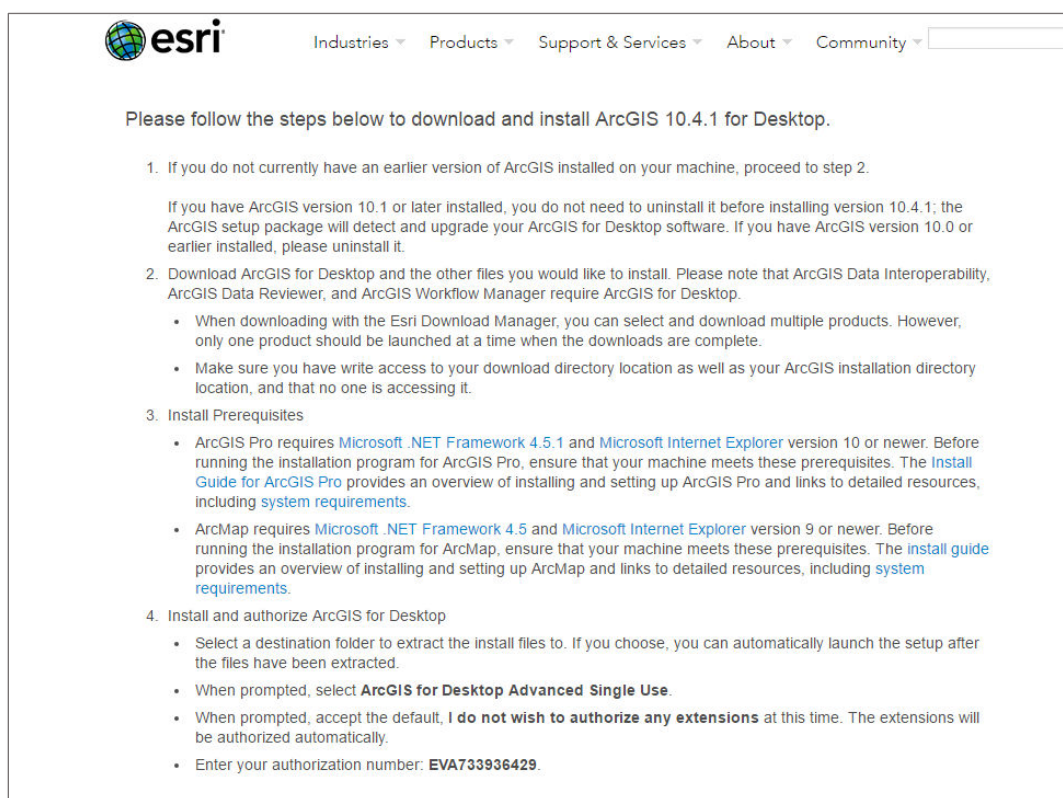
esri

Industries Products Support & Services About Community

Please follow the steps below to download and install ArcGIS 10.4.1 for Desktop.

1. If you do not currently have an earlier version of ArcGIS installed on your machine, proceed to step 2.

If you have ArcGIS version 10.1 or later installed, you do not need to uninstall it before installing version 10.4.1; the ArcGIS setup package will detect and upgrade your ArcGIS for Desktop software. If you have ArcGIS version 10.0 or earlier installed, please uninstall it.

2. Download ArcGIS for Desktop and the other files you would like to install. Please note that ArcGIS Data Interoperability, ArcGIS Data Reviewer, and ArcGIS Workflow Manager require ArcGIS for Desktop.

- When downloading with the Esri Download Manager, you can select and download multiple products. However, only one product should be launched at a time when the downloads are complete.
- Make sure you have write access to your download directory location as well as your ArcGIS installation directory location, and that no one is accessing it.

3. Install Prerequisites

- ArcGIS Pro requires Microsoft .NET Framework 4.5.1 and Microsoft Internet Explorer version 10 or newer. Before running the installation program for ArcGIS Pro, ensure that your machine meets these prerequisites. The Install Guide for ArcGIS Pro provides an overview of installing and setting up ArcGIS Pro and links to detailed resources, including system requirements.
- ArcMap requires Microsoft .NET Framework 4.5 and Microsoft Internet Explorer version 9 or newer. Before running the installation program for ArcMap, ensure that your machine meets these prerequisites. The install guide provides an overview of installing and setting up ArcMap and links to detailed resources, including system requirements.

4. Install and authorize ArcGIS for Desktop

- Select a destination folder to extract the install files to. If you choose, you can automatically launch the setup after the files have been extracted.
- When prompted, select **ArcGIS for Desktop Advanced Single Use**.
- When prompted, accept the default, **I do not wish to authorize any extensions** at this time. The extensions will be authorized automatically.
- Enter your authorization number: **EVA733936429**.